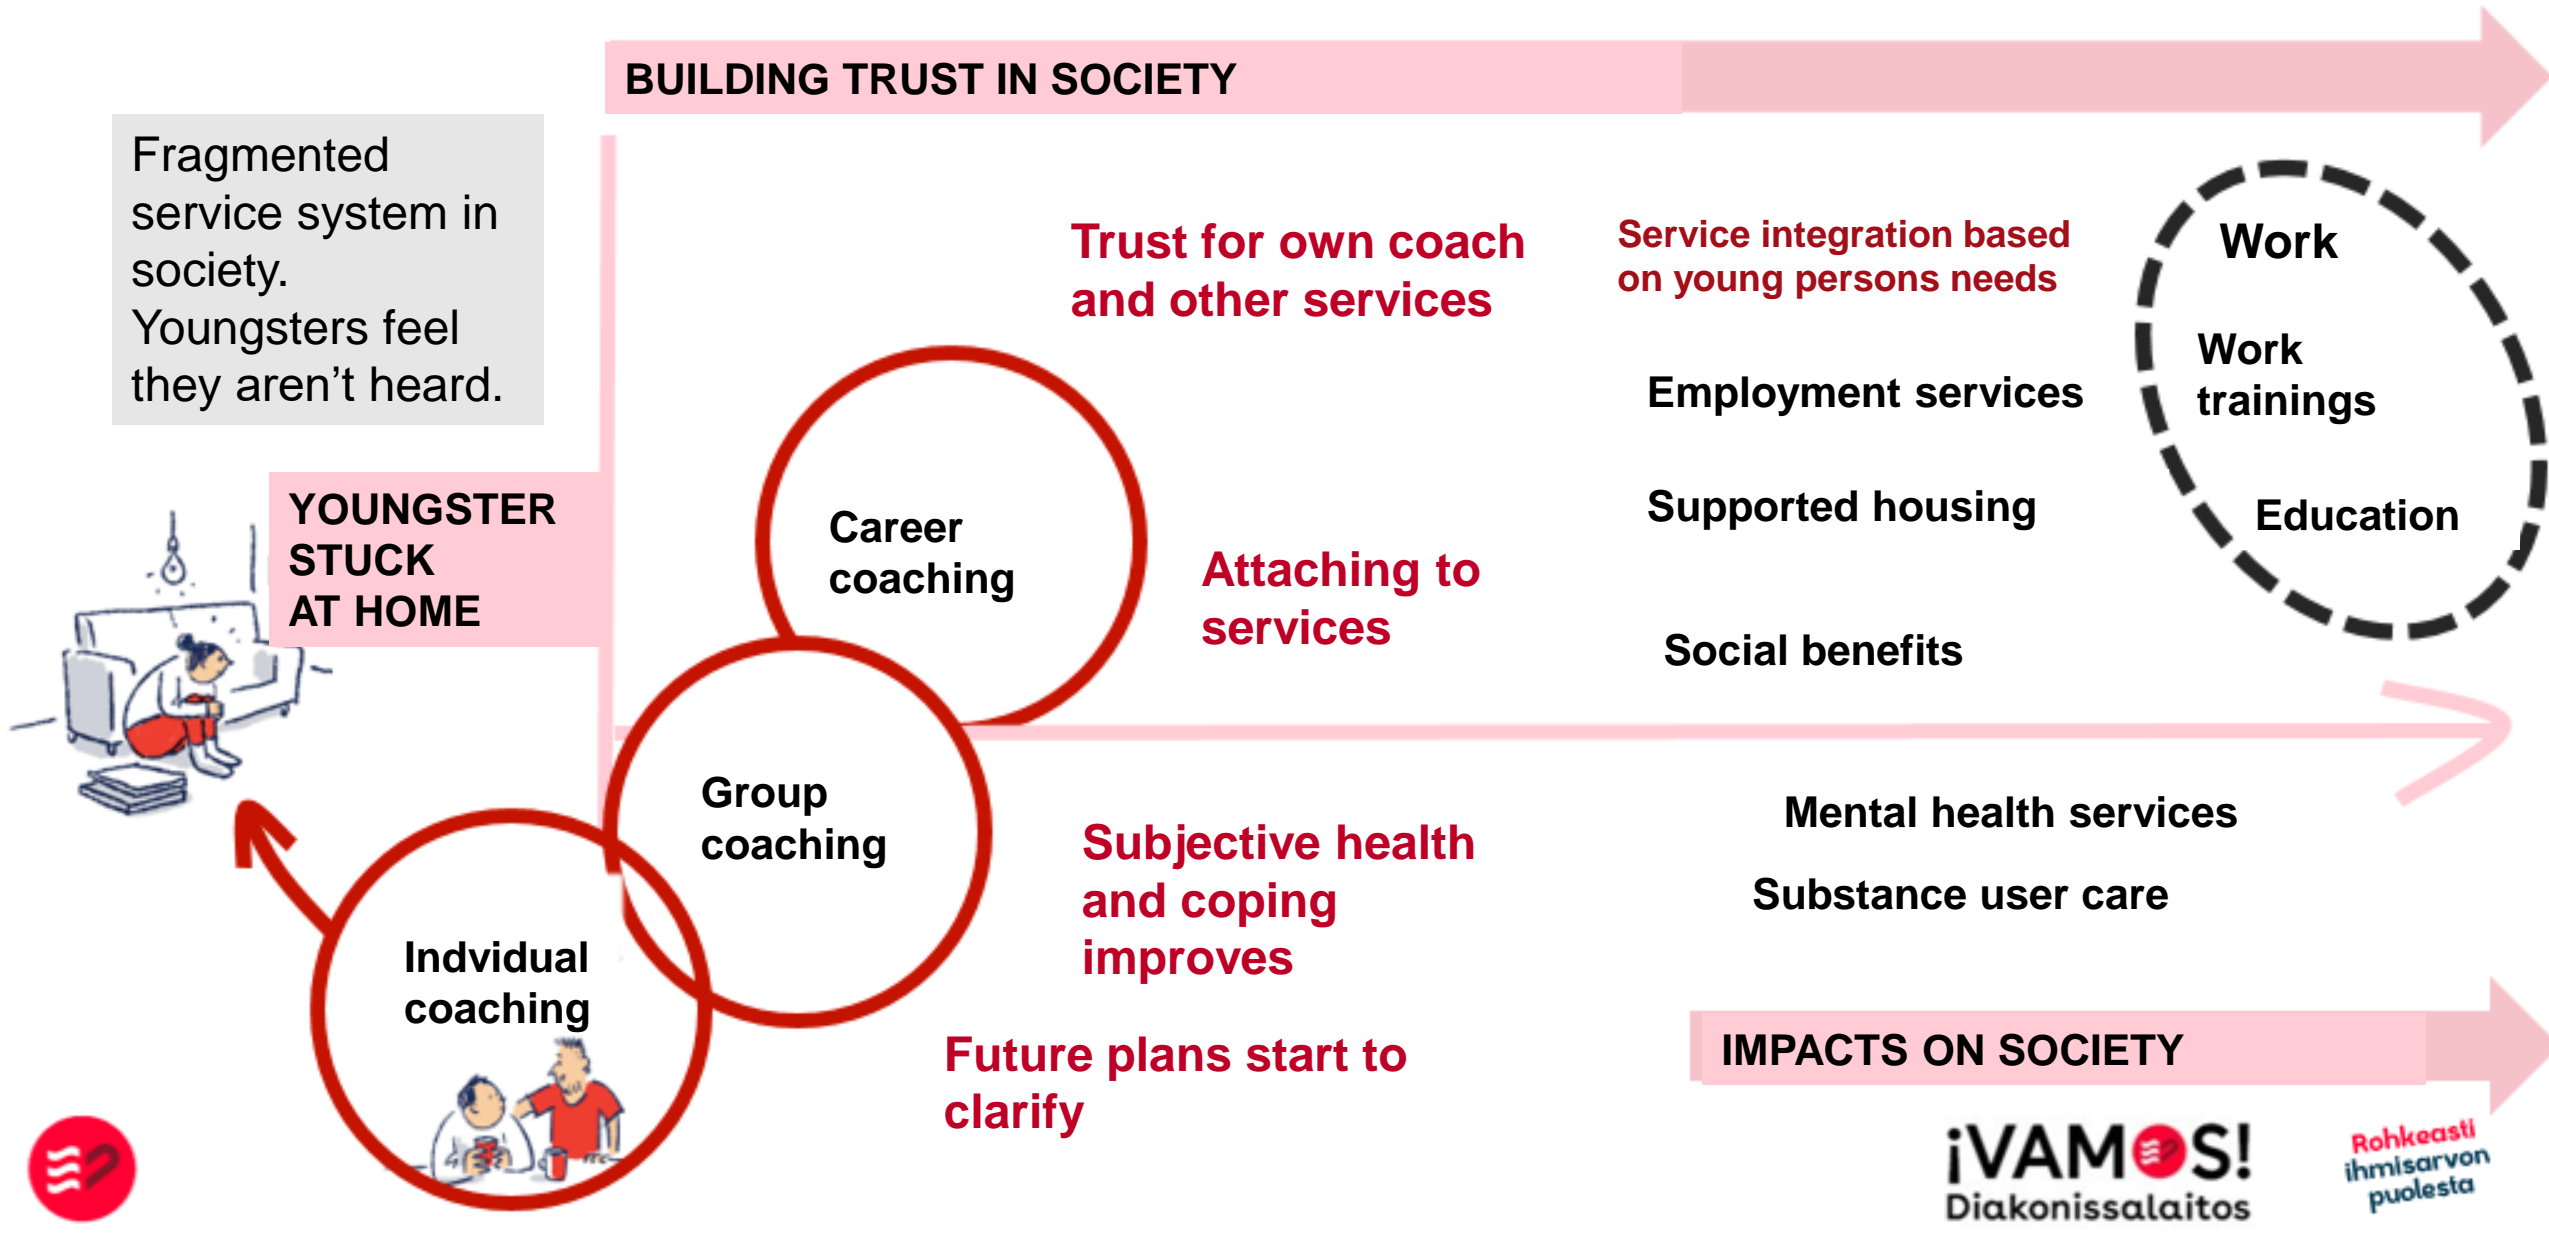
BUILDING TRUST IN SOCIETY

Fragmented service system in society. Youngsters feel they aren’t heard.

YOUNGSTER STUCK AT HOME

Trust for own coach and other services

Service integration based on young persons needs

Work

Work trainings

Education

Employment services

Supported housing

Social benefits

Career coaching

Attaching to services

Group coaching

Indvidual coaching

Subjective health and coping improves

Mental health services

Substance user care

Future plans start to clarify

IMPACTS ON SOCIETY

¡VAMOS! Diakonissalaitos

Rohkeasti ihmisarvon puolesta